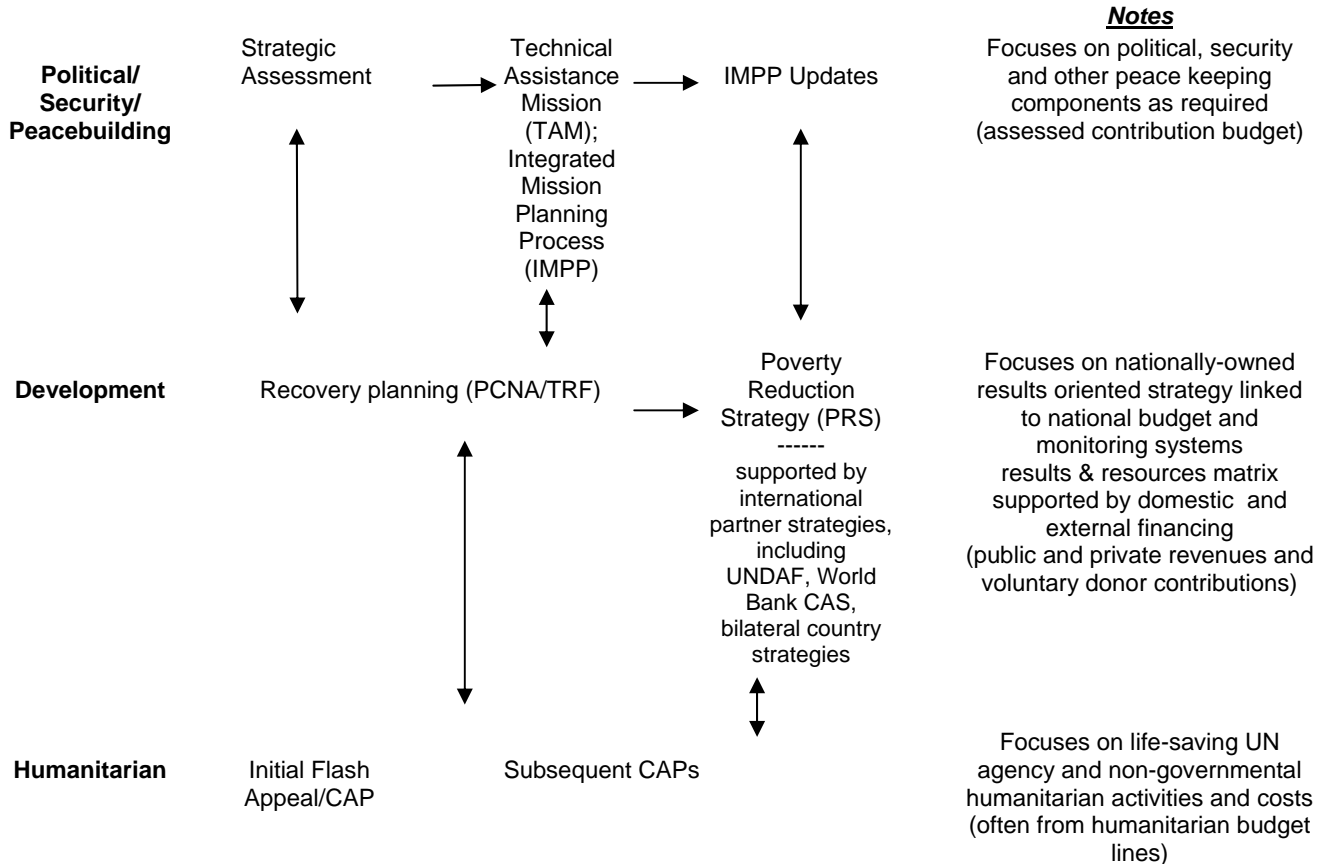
Notes

Political/ Security/ Peacebuilding

Strategic Assessment

Technical Assistance Mission (TAM); Integrated Mission Planning Process (IMPP)

IMPP Updates

Focuses on political, security and other peace keeping components as required (assessed contribution budget)

Development

Recovery planning (PCNA/TRF)

Poverty Reduction Strategy (PRS)
------
supported by international partner strategies, including UNDAF, World Bank CAS, bilateral country strategies

Focuses on nationally-owned results oriented strategy linked to national budget and monitoring systems
results & resources matrix supported by domestic and external financing
(public and private revenues and voluntary donor contributions)

Humanitarian

Initial Flash Appeal/CAP

Subsequent CAPs

Focuses on life-saving UN agency and non-governmental humanitarian activities and costs (often from humanitarian budget lines)